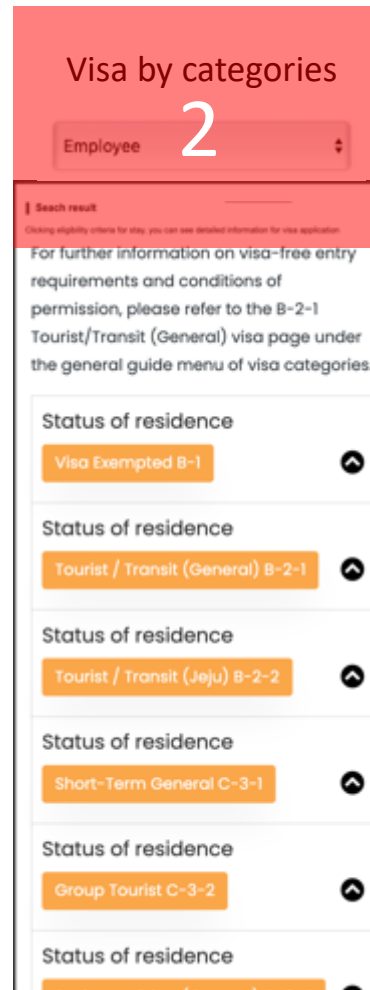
Visa by categories

2

Employee

Seach result

Clicking eligibility criteria for stay, you can see detailed information for visa application

For further information on visa-free entry requirements and conditions of permission, please refer to the B-2-1 Tourist/Transit (General) visa page under the general guide menu of visa categories.

Status of residence

Visa Exempted B-1

Status of residence

Tourist / Transit (General) B-2-1

Status of residence

Tourist / Transit (Jeju) B-2-2

Status of residence

Short-Term General C-3-1

Status of residence

Group Tourist C-3-2

Status of residence

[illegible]